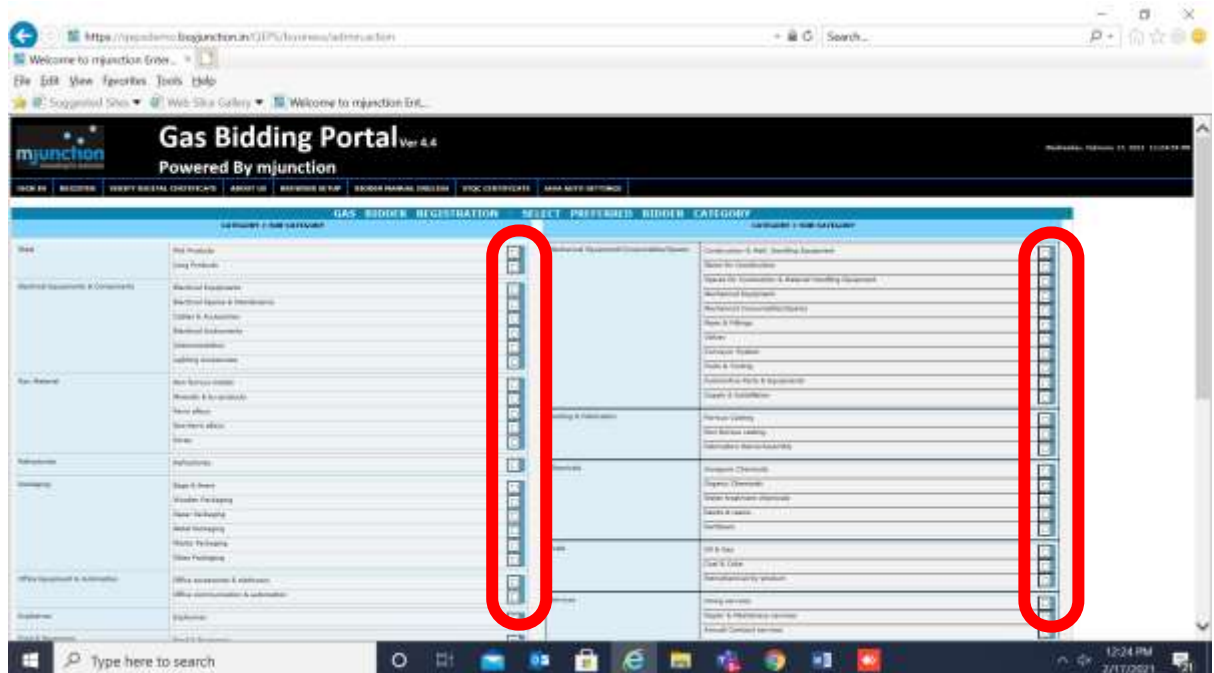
https://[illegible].biojunction.in/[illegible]

Search...

Welcome to mjunction Enter...

File Edit View Favorites Tools Help

Suggested Sites ▾ Web Slice Gallery ▾ Welcome to mjunction Ent...

mjunction

Gas Bidding Portal Ver 4.4

Powered By mjunction

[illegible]

SIGN IN | REGISTER | VERIFY DIGITAL CERTIFICATE | ABOUT US | BROWSER SETUP | BIDDER MANUAL ENGLISH | STQC CERTIFICATE | JAVA AUTO SETTINGS

GAS BIDDER REGISTRATION : SELECT PREFERRED BIDDER CATEGORY

CATEGORY / SUB CATEGORY

| | |
|---|---|
| Steel | Flat Products |
| | Long Products |
| Electrical Equipments & Components | Electrical Equipment |
| | Electrical Spares & Maintenance |
| | Cables & Accessories |
| | Electrical Instruments |
| | Instrumentation |
| | Lighting Accessories |
| Raw Material | Non ferrous metals |
| | Minerals & by-products |
| | Ferro alloys |
| | Non-ferro alloys |
| | Ores |
| Refractories | Refractories |
| Packaging | Bags & liners |
| | Wooden Packaging |
| | Paper Packaging |
| | Metal Packaging |
| | Plastic Packaging |
| | Glass Packaging |
| Office Equipment & Automation | Office accessories & stationary |
| | Office communication & automation |
| Explosives | Explosives |
| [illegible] | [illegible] |

CATEGORY / SUB CATEGORY

| | |
|---|---|
| Mechanical Equipment/Consumables/Spares | Construction & Mat. Handling Equipment |
| | Spares for construction |
| | Spares for Construction & Material Handling Equipment |
| | Mechanical Equipment |
| | Mechanical Consumables/Spares |
| | Pipes & Fittings |
| | Valves |
| | Conveyor System |
| | Tools & Tooling |
| | Automotive Parts & Equipments |
| | Oxygen & Acetylene |
| Casting & Fabrication | Ferrous Casting |
| | Non ferrous casting |
| | Fabrication items/assembly |
| Chemicals | Inorganic Chemicals |
| | Organic Chemicals |
| | Water treatment chemicals |
| | Paints & resins |
| | Fertilizers |
| Fuels | Oil & Gas |
| | Coal & Coke |
| | Petrochemical by product |
| Services | Hiring services |
| | Repair & Maintenance services |
| | Annual Contract services |

Type here to search

12:24 PM
2/17/2021